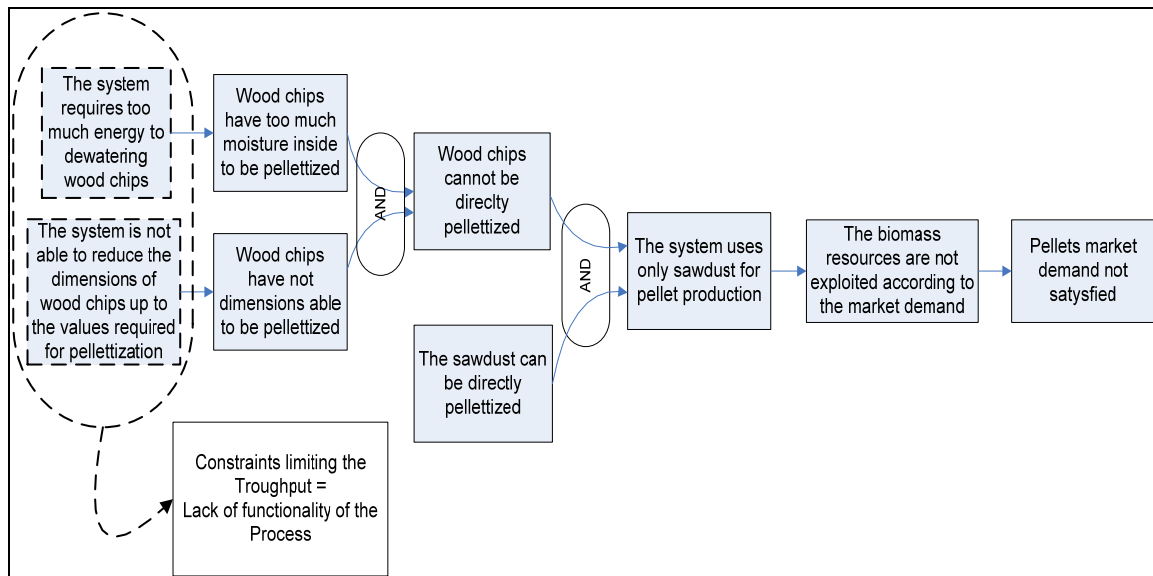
The system requires too much energy to dewatering wood chips

The system is not able to reduce the dimensions of wood chips up to the values required for pellettization

Wood chips have too much moisture inside to be pelletized

Wood chips have not dimensions able to be pellettized

AND

Wood chips cannot be direclty pellettized

The sawdust can be directly pellettized

AND

The system uses only sawdust for pellet production

The biomass resources are not exploited according to the market demand

Pellets market demand not satysfied

Constraints limiting the Troughput = Lack of functionality of the Process